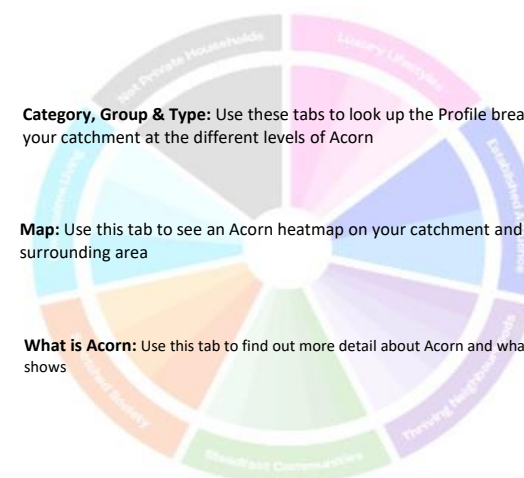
Not Private Households

Luxury Lifestyles

Category, Group & Type: Use these tabs to look up the Profile brea your catchment at the different levels of Acorn

Established Affluence

Map: Use this tab to see an Acorn heatmap on your catchment and surrounding area

What is Acorn: Use this tab to find out more detail about Acorn and wha shows

Thriving Neighbourhoods

Steadfast Communities

Stretched Society

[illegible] Living